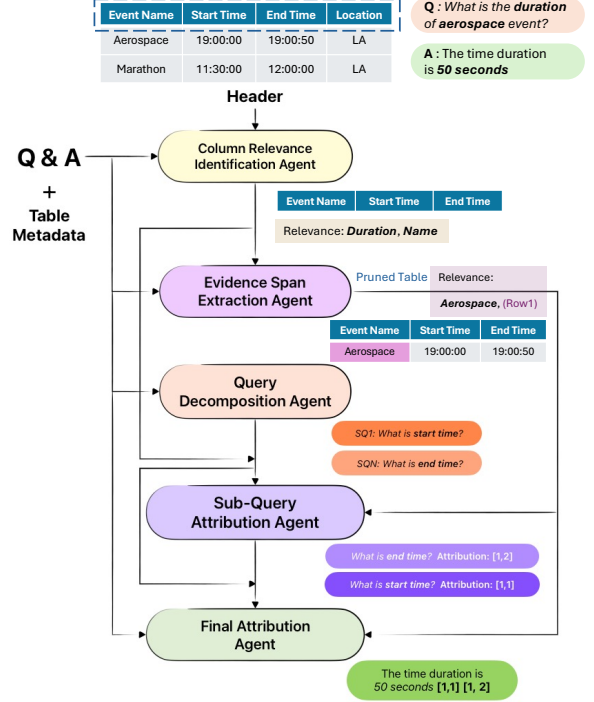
| Event Name | Start Time | End Time | Location |
|---|---|---|---|
| Aerospace | 19:00:00 | 19:00:50 | LA |
| Marathon | 11:30:00 | 12:00:00 | LA |

Q : What is the duration of aerospace event?

A : The time duration is 50 seconds

Header

Q & A + Table Metadata

Column Relevance Identification Agent

| Event Name | Start Time | End Time |
|---|---|---|

Relevance: Duration, Name

Evidence Span Extraction Agent

Pruned Table

Relevance: Aerospace, (Row1)

| Event Name | Start Time | End Time |
|---|---|---|
| Aerospace | 19:00:00 | 19:00:50 |

Query Decomposition Agent

SQ1: What is start time?

SQN: What is end time?

Sub-Query Attribution Agent

What is end time? Attribution: [1,2]

What is start time? Attribution: [1,1]

Final Attribution Agent

The time duration is 50 seconds [1,1] [1, 2]